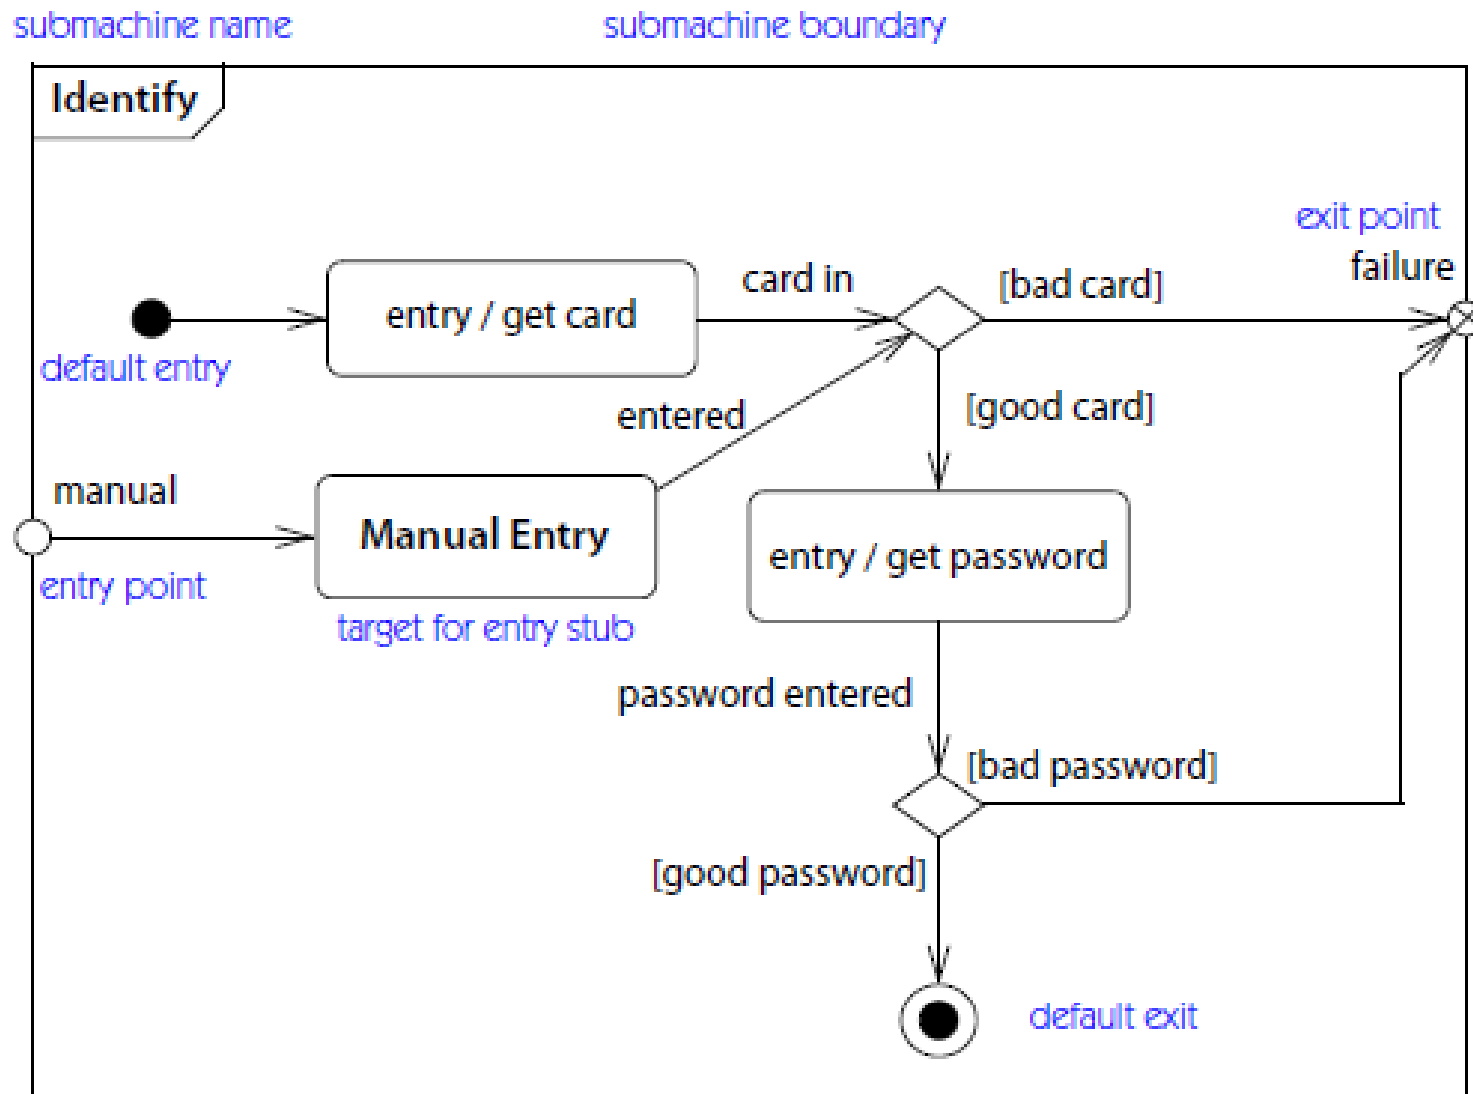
submachine name

submachine boundary

Identify

exit point

failure

card in

[bad card]

entry / get card

default entry

entered

[good card]

manual

Manual Entry

entry / get password

entry point

target for entry stub

password entered

[bad password]

[good password]

default exit